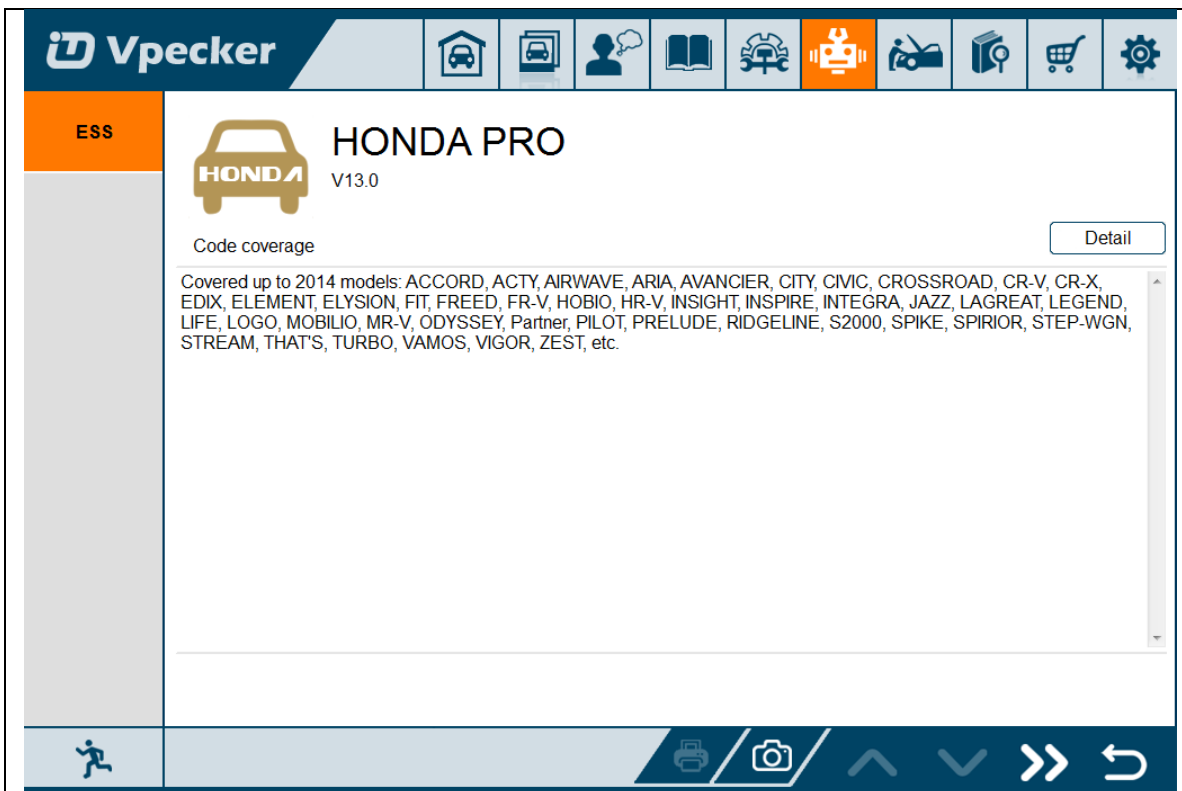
Vpecker

ESS

HONDA

HONDA PRO
V13.0

Code coverage

Detail

Covered up to 2014 models: ACCORD, ACTY, AIRWAVE, ARIA, AVANCIER, CITY, CIVIC, CROSSROAD, CR-V, CR-X, EDIX, ELEMENT, ELYSION, FIT, FREED, FR-V, HOBIO, HR-V, INSIGHT, INSPIRE, INTEGRA, JAZZ, LAGREAT, LEGEND, LIFE, LOGO, MOBILIO, MR-V, ODYSSEY, Partner, PILOT, PRELUDE, RIDGELINE, S2000, SPIKE, SPIRIOR, STEP-WGN, STREAM, THAT'S, TURBO, VAMOS, VIGOR, ZEST, etc.